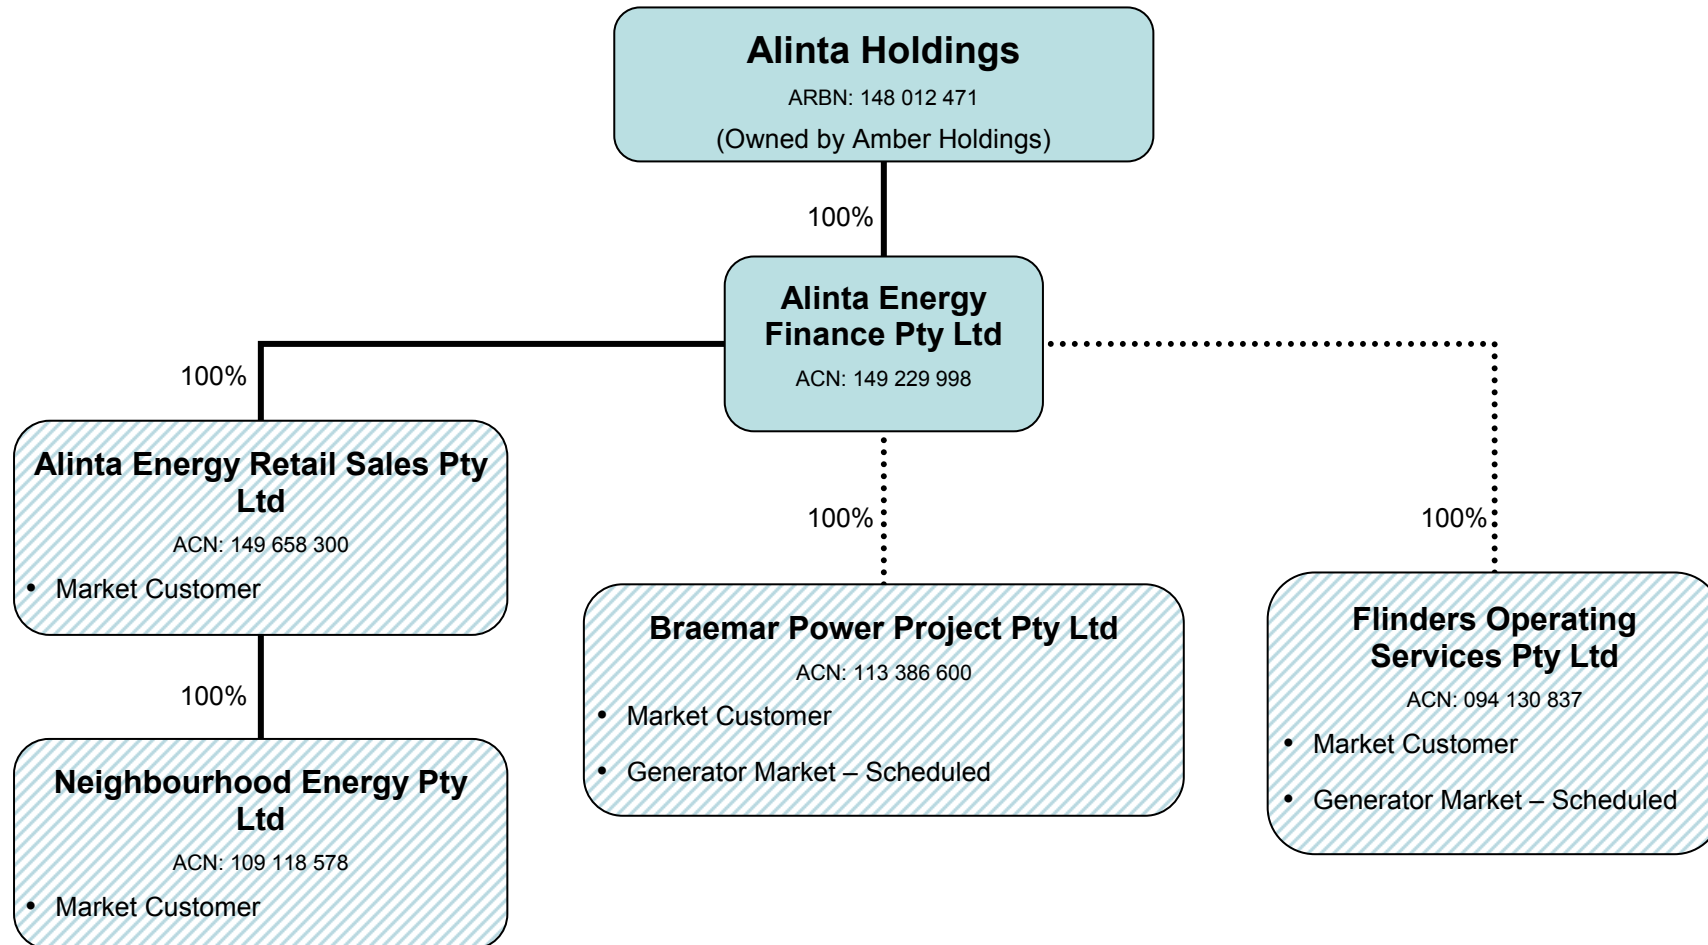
Alinta Holdings
ARBN: 148 012 471
(Owned by Amber Holdings)

100%

Alinta Energy Finance Pty Ltd
ACN: 149 229 998

100%

Alinta Energy Retail Sales Pty Ltd
ACN: 149 658 300
• Market Customer

100%

Neighbourhood Energy Pty Ltd
ACN: 109 118 578
• Market Customer

100%

Braemar Power Project Pty Ltd
ACN: 113 386 600
• Market Customer
• Generator Market – Scheduled

100%

Flinders Operating Services Pty Ltd
ACN: 094 130 837
• Market Customer
• Generator Market – Scheduled